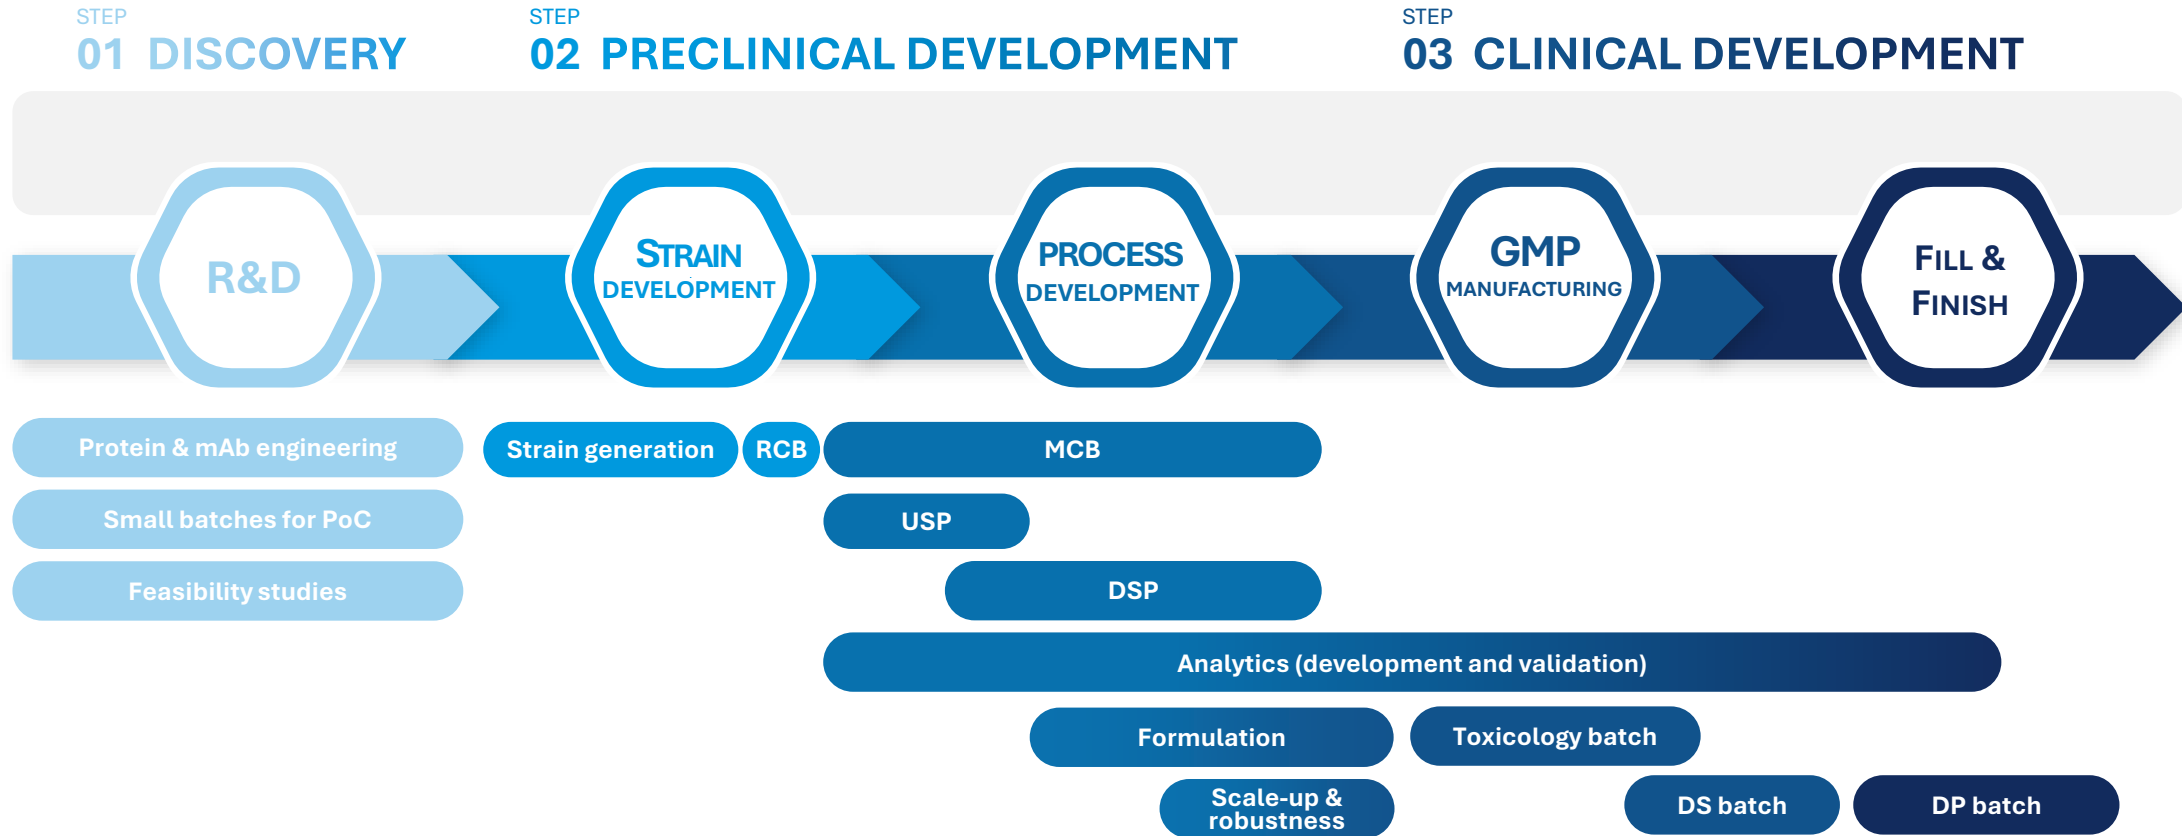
STEP
01 DISCOVERY

STEP
02 PRECLINICAL DEVELOPMENT

STEP
03 CLINICAL DEVELOPMENT

R&D

STRAIN DEVELOPMENT

PROCESS DEVELOPMENT

GMP MANUFACTURING

FILL & FINISH

Protein & mAb engineering

Small batches for PoC

Feasibility studies

Strain generation

RCB

MCB

USP

DSP

Analytics (development and validation)

Formulation

Toxicology batch

Scale-up & robustness

DS batch

DP batch